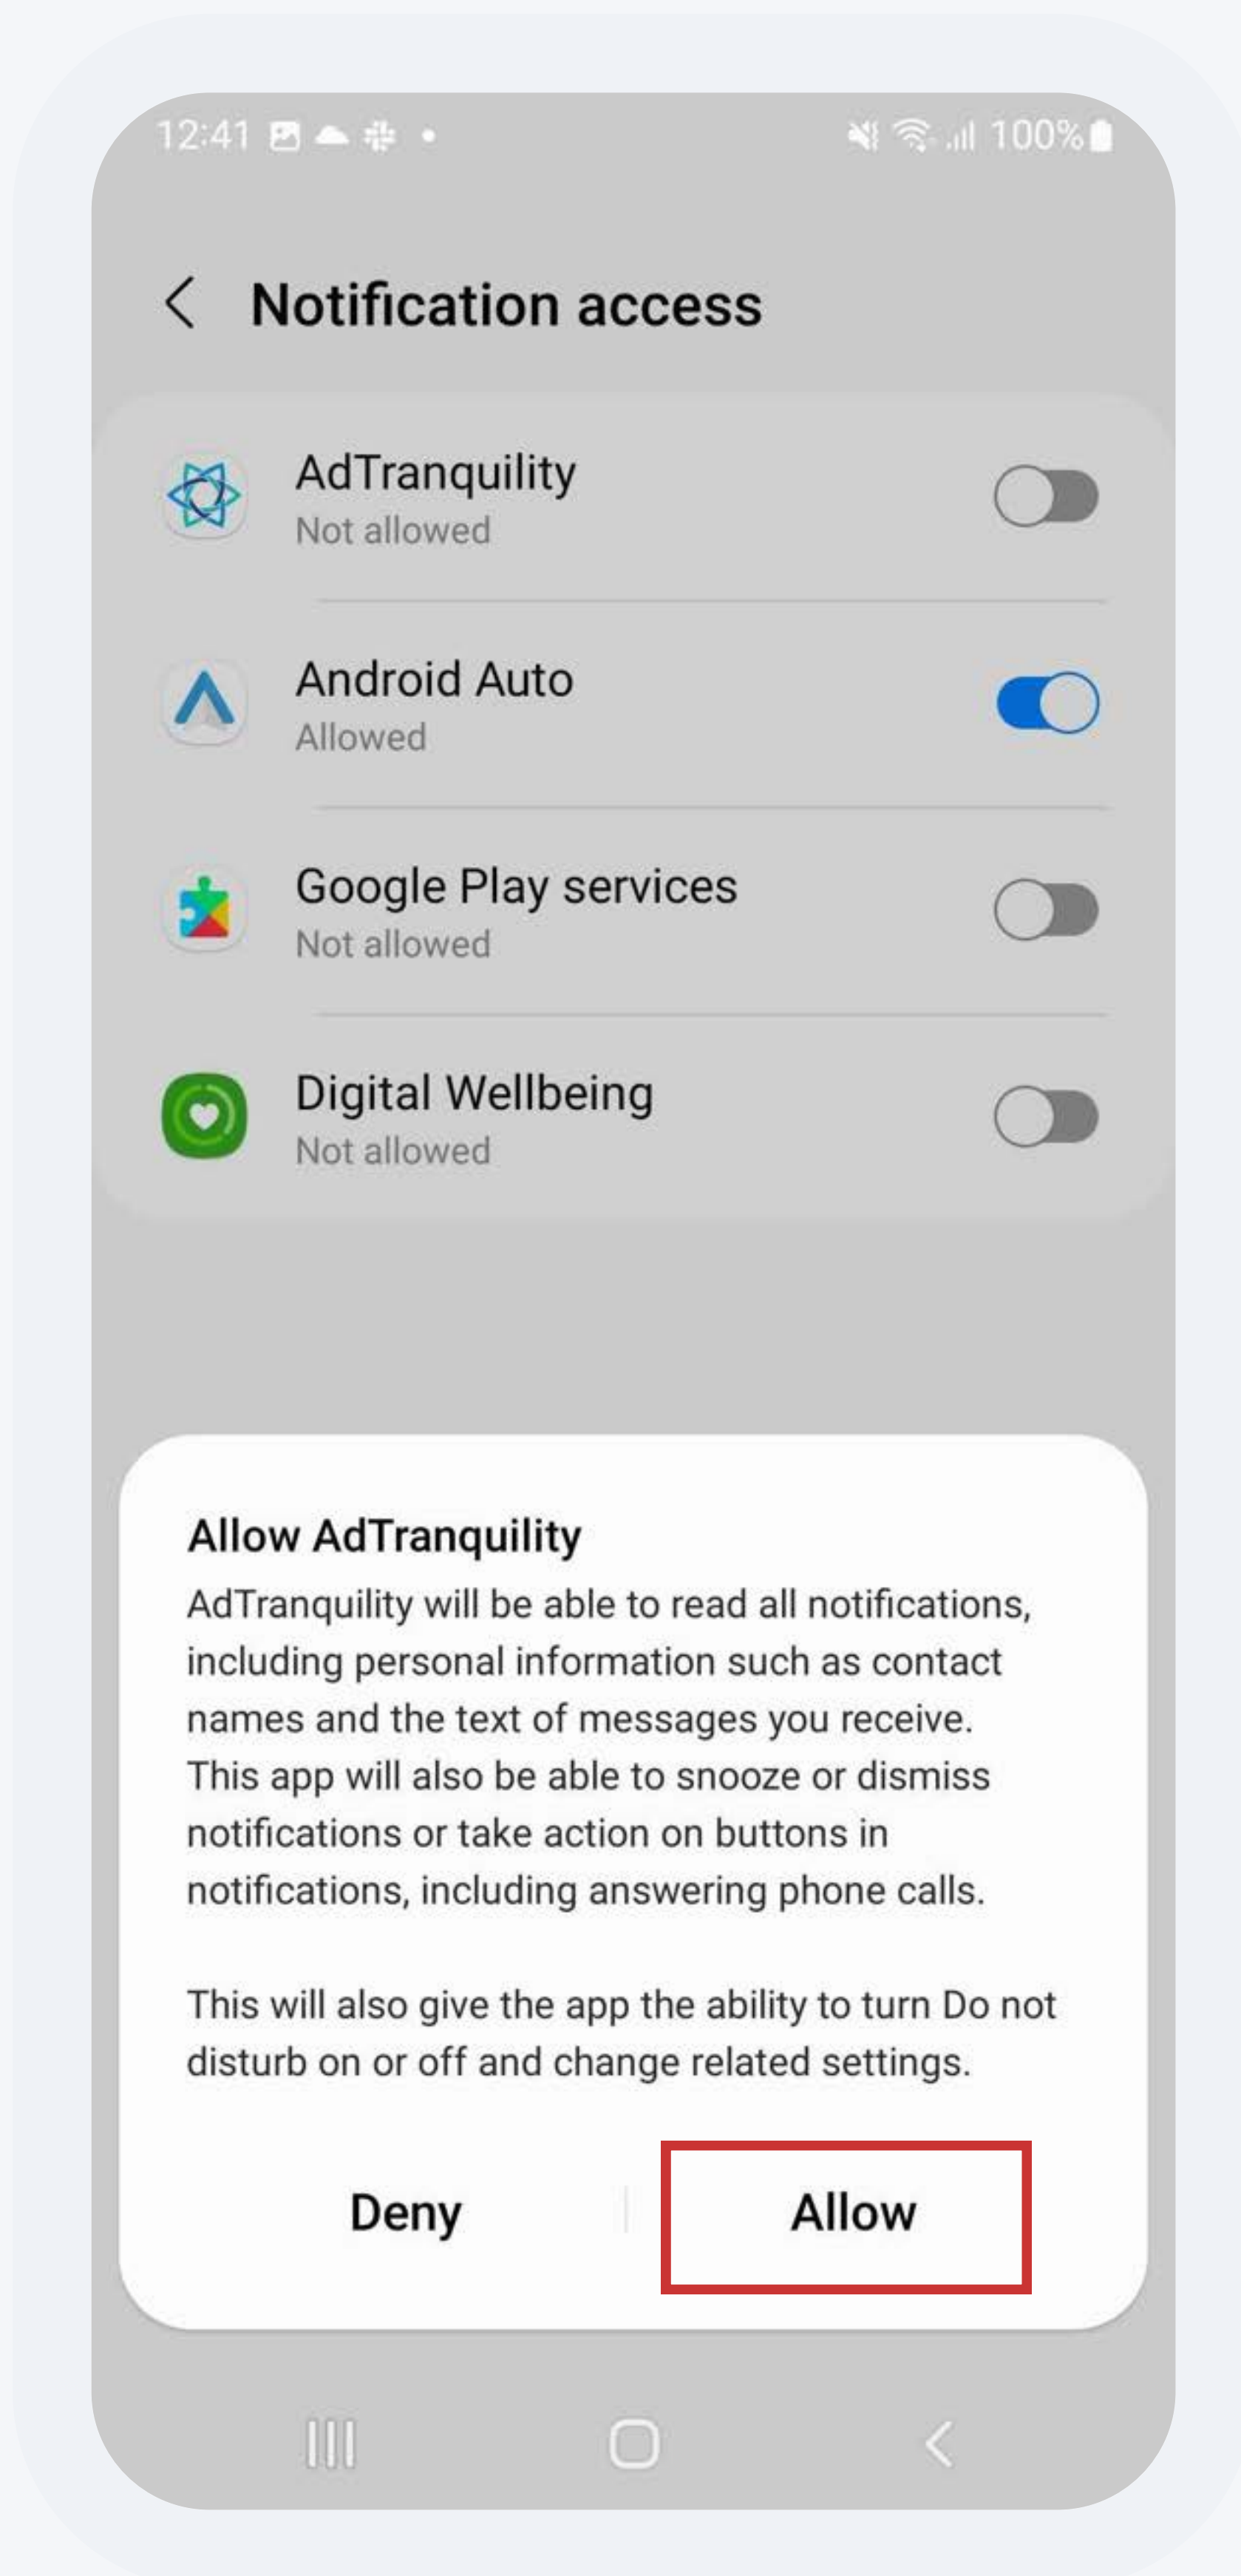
12:41 100%

Notification access

AdTranquility
Not allowed

Android Auto
Allowed

Google Play services
Not allowed

Digital Wellbeing
Not allowed

Allow AdTranquility
AdTranquility will be able to read all notifications, including personal information such as contact names and the text of messages you receive. This app will also be able to snooze or dismiss notifications or take action on buttons in notifications, including answering phone calls.

This will also give the app the ability to turn Do not disturb on or off and change related settings.

Deny
Allow